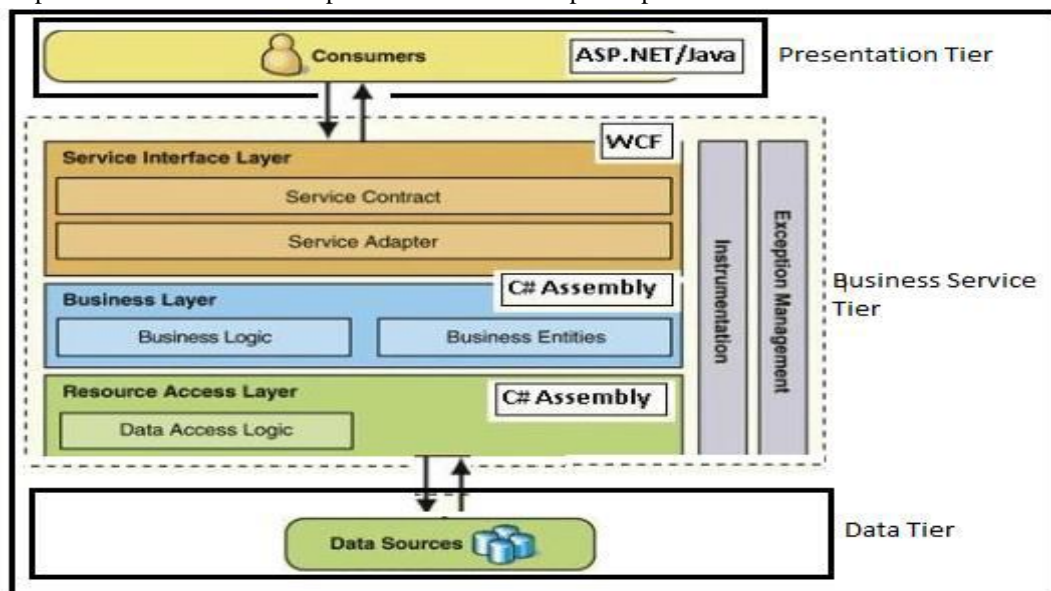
Consumers

ASP.NET/Java

Presentation Tier

WCF

Service Interface Layer

Service Contract

Service Adapter

C# Assembly

Business Layer

Business Logic

Business Entities

Resource Access Layer

C# Assembly

Data Access Logic

Instrumentation

Exception Management

Business Service Tier

Data Sources

Data Tier